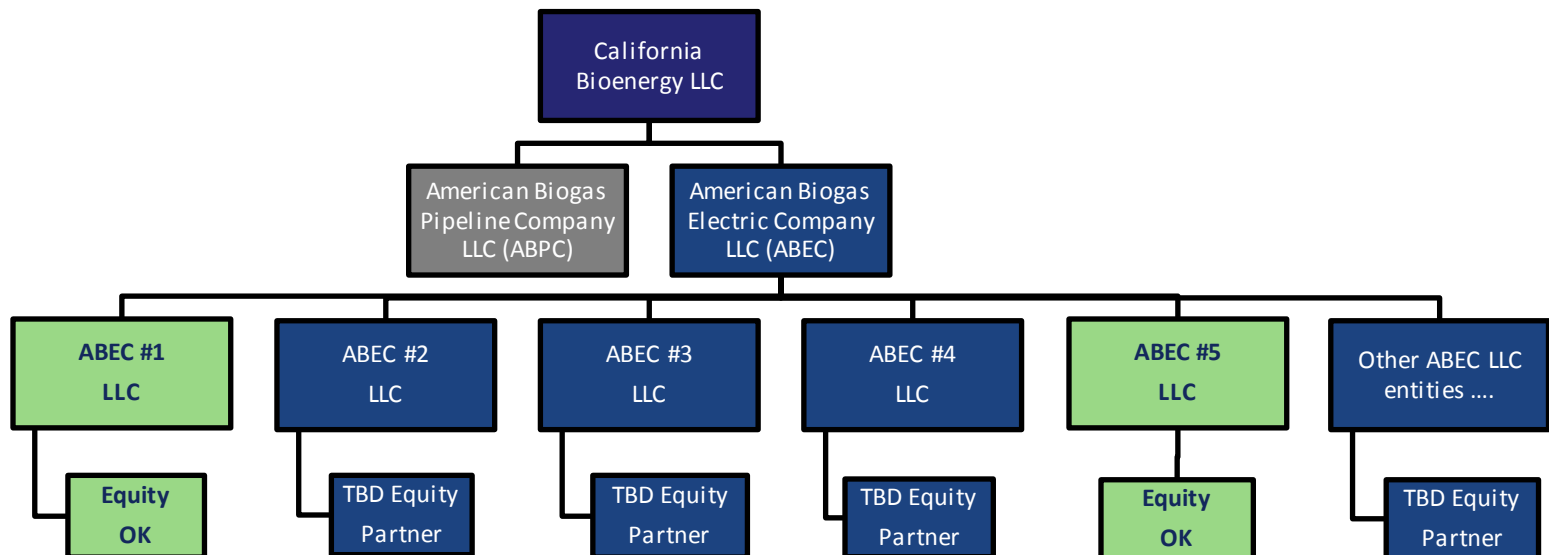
California Bioenergy LLC

American Biogas Pipeline Company LLC (ABPC)

American Biogas Electric Company LLC (ABEC)

ABEC #1 LLC

ABEC #2 LLC

ABEC #3 LLC

ABEC #4 LLC

ABEC #5 LLC

Other ABEC LLC entities ....

Equity OK

TBD Equity Partner

TBD Equity Partner

TBD Equity Partner

Equity OK

TBD Equity Partner